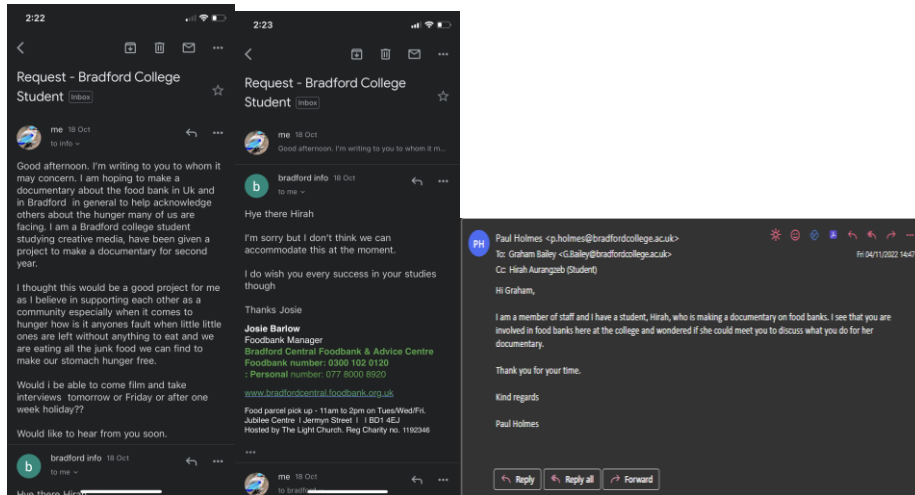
2:22

Request - Bradford College Student Inbox

me 18 Oct
to info

Good afternoon. I'm writing to you to whom it may concern. I am hoping to make a documentary about the food bank in Uk and in Bradford in general to help acknowledge others about the hunger many of us are facing. I am a Bradford college student studying creative media, have been given a project to make a documentary for second year.

I thought this would be a good project for me as I believe in supporting each other as a community especially when it comes to hunger how is it anyones fault when little little ones are left without anything to eat and we are eating all the junk food we can find to make our stomach hunger free.

Would i be able to come film and take interviews tomorrow or Friday or after one week holiday??

Would like to hear from you soon.

bradford info 18 Oct
to me

Hye there Hirah

2:23

Request - Bradford College Student Inbox

me 18 Oct
Good afternoon. I'm writing to you to whom it m...

bradford info 18 Oct
to me

Hye there Hirah

I'm sorry but I don't think we can accommodate this at the moment.

I do wish you every success in your studies though

Thanks Josie

Josie Barlow
Foodbank Manager
Bradford Central Foodbank & Advice Centre
Foodbank number: 0300 102 0120
: Personal number: 077 8000 8920

www.bradfordcentral.foodbank.org.uk

Food parcel pick up - 11am to 2pm on Tues/Wed/Fri.
Jubilee Centre I Jermyn Street I I BD1 4EJ
Hosted by The Light Church. Reg Charity no. 1192346

...

me 18 Oct
to bradford

PH Paul Holmes <p.holmes@bradfordcollege.ac.uk>
To: Graham Bailey <G.Bailey@bradfordcollege.ac.uk>
Cc: Hirah Aurangzeb (Student)
Fri 04/11/2022 14:47

Hi Graham,

I am a member of staff and I have a student, Hirah, who is making a documentary on food banks. I see that you are involved in food banks here at the college and wondered if she could meet you to discuss what you do for her documentary.

Thank you for your time.

Kind regards

Paul Holmes

Reply | Reply all | Forward